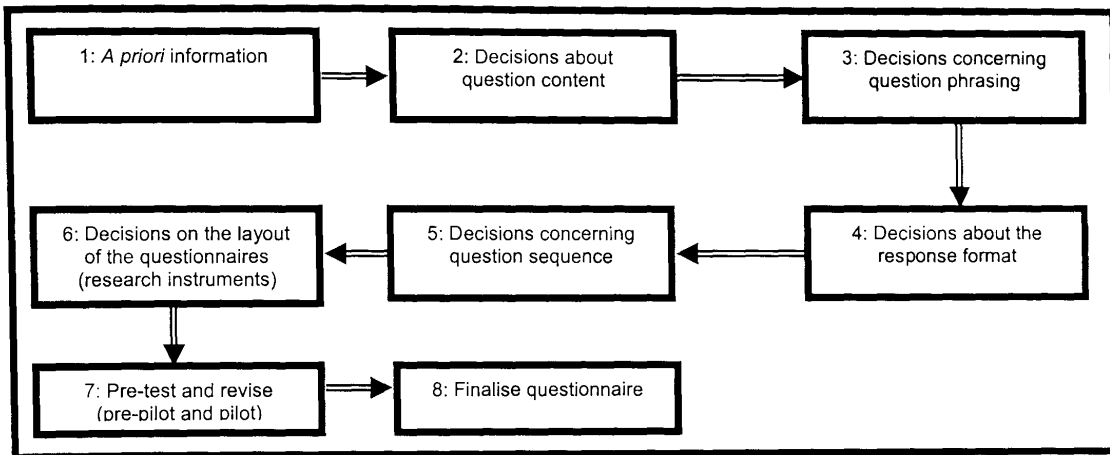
1: A priori information

2: Decisions about question content

3: Decisions concerning question phrasing

4: Decisions about the response format

5: Decisions concerning question sequence

6: Decisions on the layout of the questionnaires (research instruments)

7: Pre-test and revise (pre-pilot and pilot)

8: Finalise questionnaire